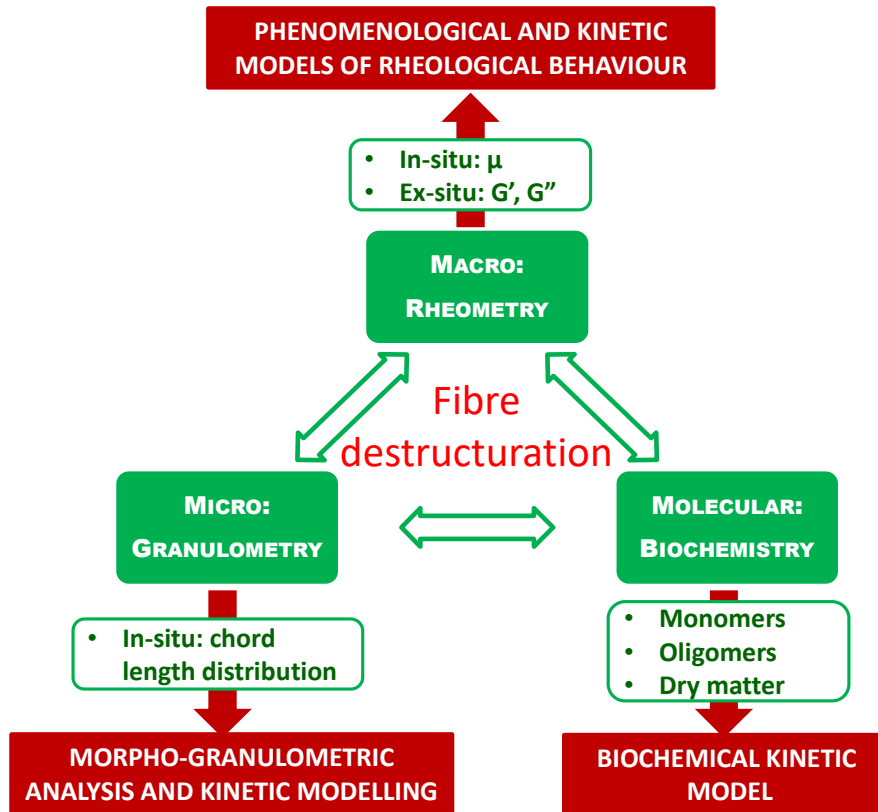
PHENOMENOLOGICAL AND KINETIC MODELS OF RHEOLOGICAL BEHAVIOUR

- In-situ: μ
- Ex-situ: G', G"

MACRO: RHEOMETRY

Fibre destructuration

MICRO: GRANULOMETRY

MOLECULAR: BIOCHEMISTRY

- In-situ: chord length distribution

- Monomers
- Oligomers
- Dry matter

MORPHO-GRANULOMETRIC ANALYSIS AND KINETIC MODELLING

BIOCHEMICAL KINETIC MODEL